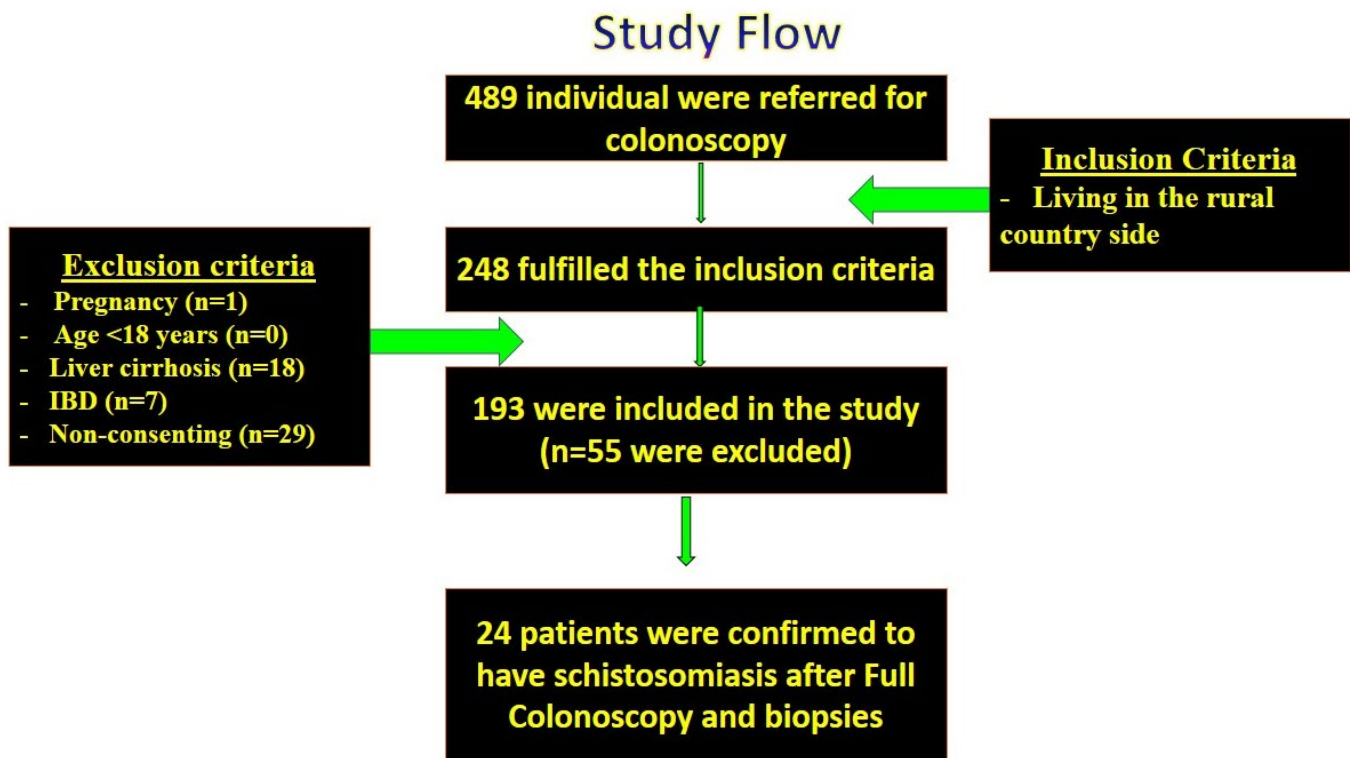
Study Flow

489 individual were referred for colonoscopy

Inclusion Criteria
- Living in the rural country side

Exclusion criteria
- Pregnancy (n=1)
- Age <18 years (n=0)
- Liver cirrhosis (n=18)
- IBD (n=7)
- Non-consenting (n=29)

248 fulfilled the inclusion criteria

193 were included in the study (n=55 were excluded)

24 patients were confirmed to have schistosomiasis after Full Colonoscopy and biopsies